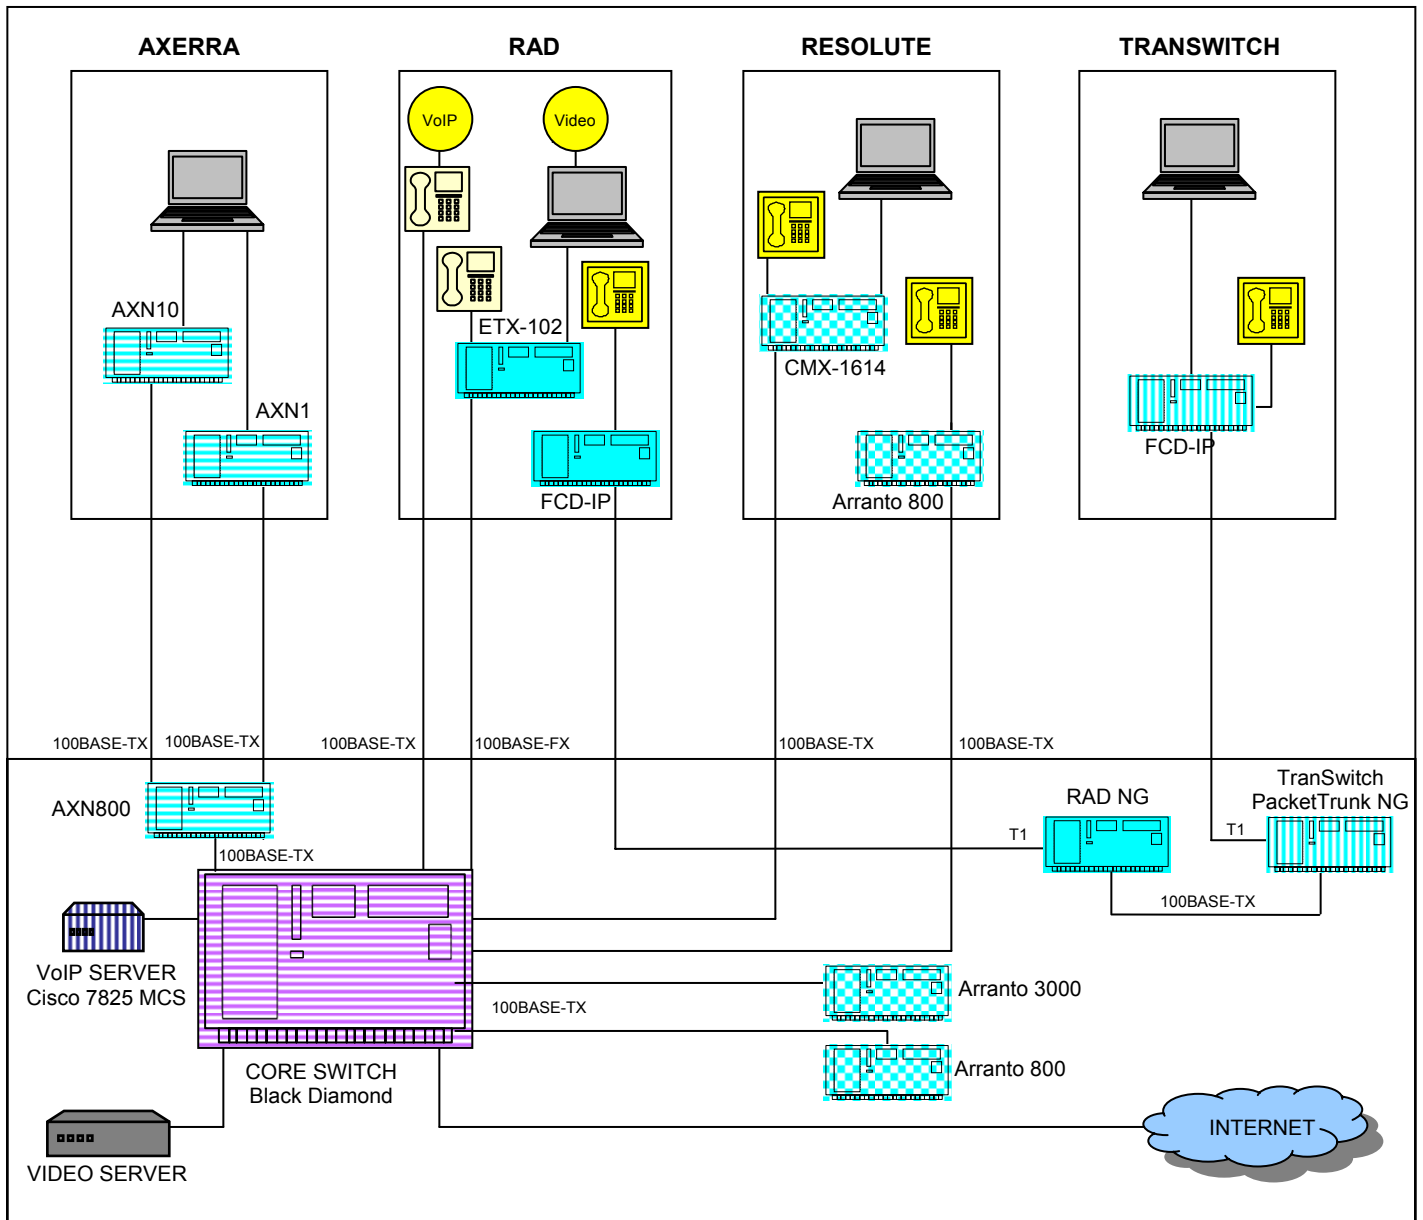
AXERRA

RAD

RESOLUTE

TRANSWITCH

AXN10

AXN1

VoIP

Video

ETX-102

FCD-IP

CMX-1614

Arranto 800

FCD-IP

100BASE-TX

100BASE-TX

100BASE-TX

100BASE-FX

100BASE-TX

100BASE-TX

AXN800

100BASE-TX

RAD NG

TranSwitch PacketTrunk NG

T1

T1

100BASE-TX

VoIP SERVER
Cisco 7825 MCS

100BASE-TX

Arranto 3000

Arranto 800

CORE SWITCH
Black Diamond

INTERNET

VIDEO SERVER